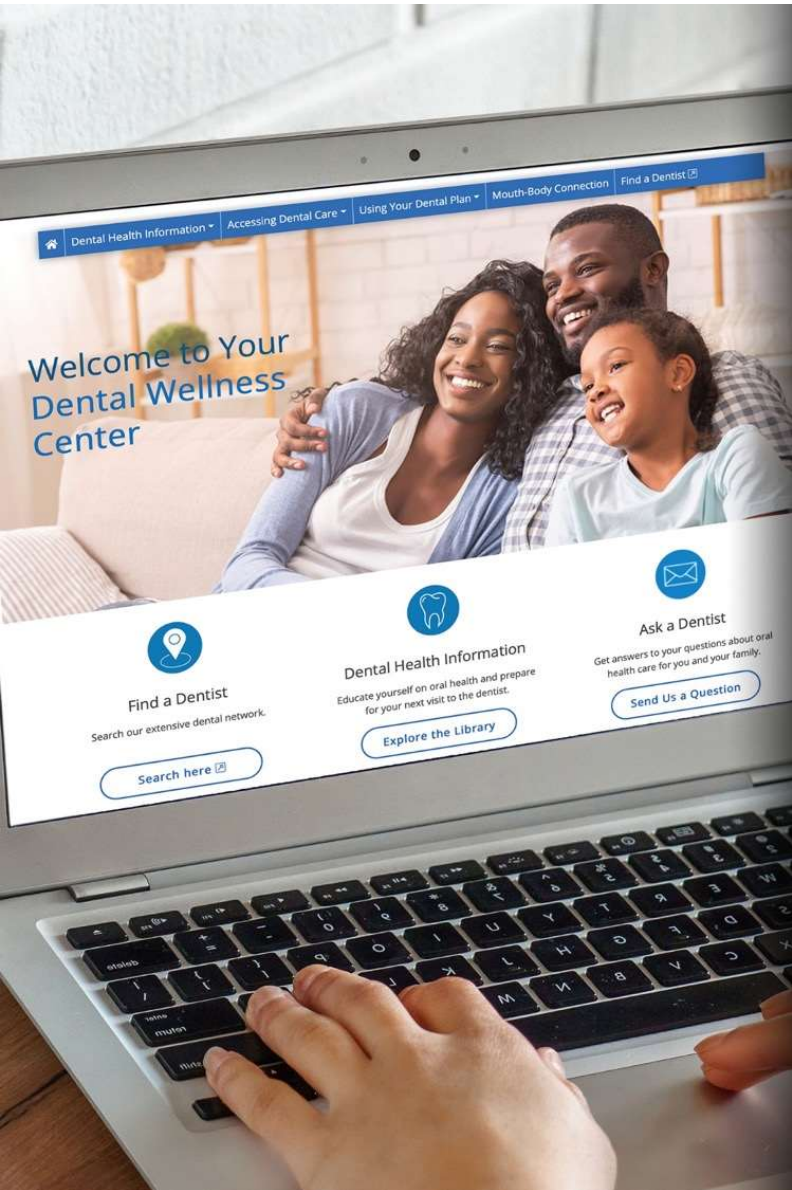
Dental Health Information ▾ Accessing Dental Care ▾ Using Your Dental Plan ▾ Mouth-Body Connection Find a Dentist

Welcome to Your Dental Wellness Center

Find a Dentist

Search our extensive dental network.

Search here

Dental Health Information

Educate yourself on oral health and prepare for your next visit to the dentist.

Explore the Library

Ask a Dentist

Get answers to your questions about oral health care for you and your family.

Send Us a Question